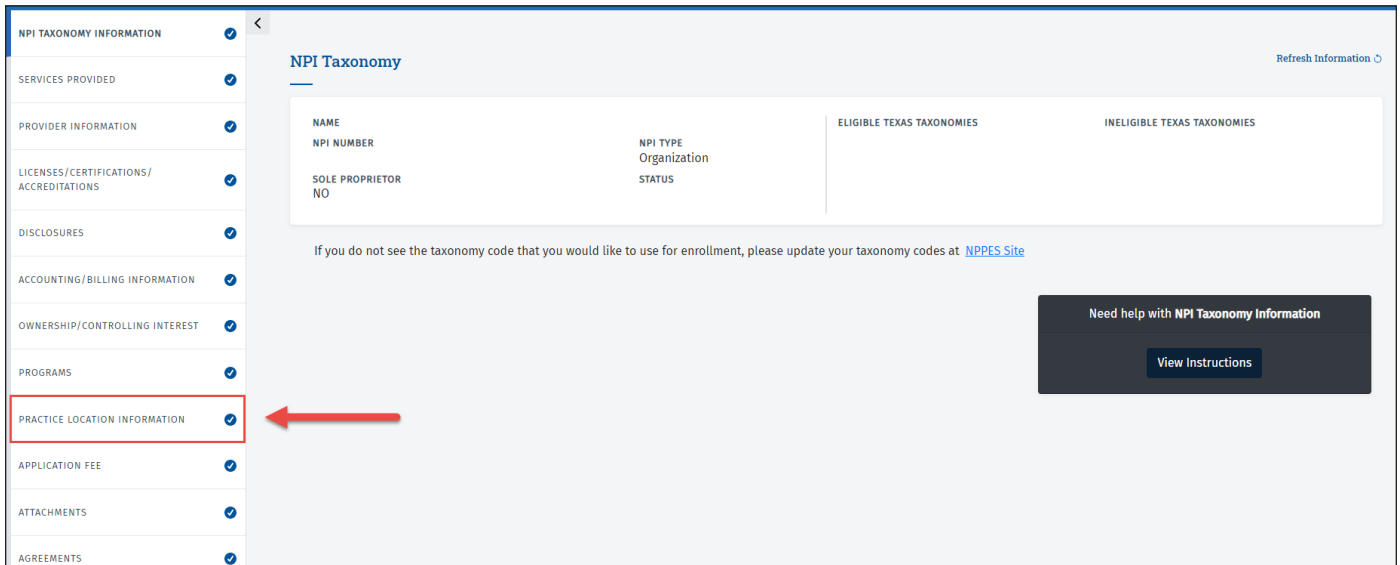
NPI TAXONOMY INFORMATION
SERVICES PROVIDED
PROVIDER INFORMATION
LICENSES/CERTIFICATIONS/ACCREDITATIONS
DISCLOSURES
ACCOUNTING/BILLING INFORMATION
OWNERSHIP/CONTROLLING INTEREST
PROGRAMS
PRACTICE LOCATION INFORMATION
APPLICATION FEE
ATTACHMENTS
AGREEMENTS

NPI Taxonomy

Refresh Information

NAME
NPI NUMBER
NPI TYPE
Organization
SOLE PROPRIETOR
NO
STATUS
ELIGIBLE TEXAS TAXONOMIES
INELIGIBLE TEXAS TAXONOMIES

If you do not see the taxonomy code that you would like to use for enrollment, please update your taxonomy codes at NPPES Site

Need help with NPI Taxonomy Information
View Instructions